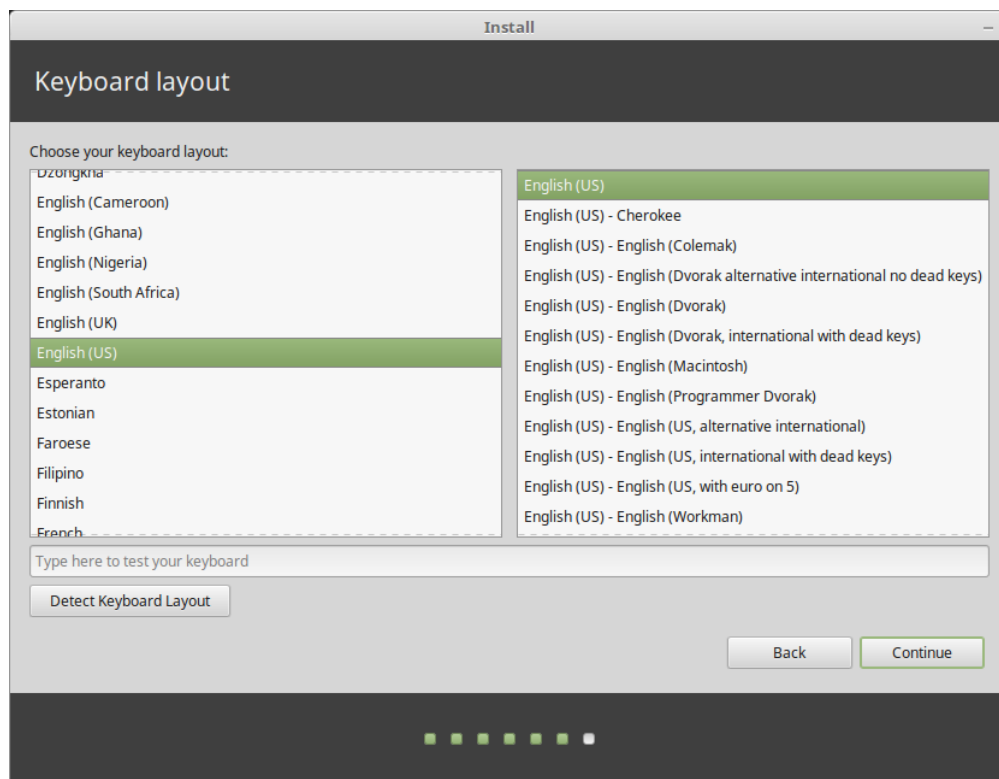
Install

Keyboard layout

Choose your keyboard layout:

Dzongkha
English (Cameroon)
English (Ghana)
English (Nigeria)
English (South Africa)
English (UK)
English (US)
Esperanto
Estonian
Faroese
Filipino
Finnish
French

English (US)
English (US) - Cherokee
English (US) - English (Colemak)
English (US) - English (Dvorak alternative international no dead keys)
English (US) - English (Dvorak)
English (US) - English (Dvorak, international with dead keys)
English (US) - English (Macintosh)
English (US) - English (Programmer Dvorak)
English (US) - English (US, alternative international)
English (US) - English (US, international with dead keys)
English (US) - English (US, with euro on 5)
English (US) - English (Workman)

Type here to test your keyboard

Detect Keyboard Layout

Back
Continue